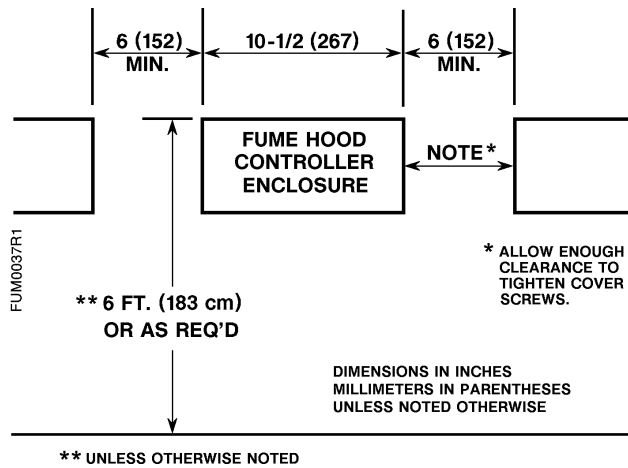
6 (152) MIN.

10-1/2 (267)

6 (152) MIN.

FUME HOOD CONTROLLER ENCLOSURE

NOTE *

FUM0037R1

* ALLOW ENOUGH CLEARANCE TO TIGHTEN COVER SCREWS.

** 6 FT. (183 cm) OR AS REQ'D

DIMENSIONS IN INCHES
MILLIMETERS IN PARENTHESES
UNLESS NOTED OTHERWISE

** UNLESS OTHERWISE NOTED